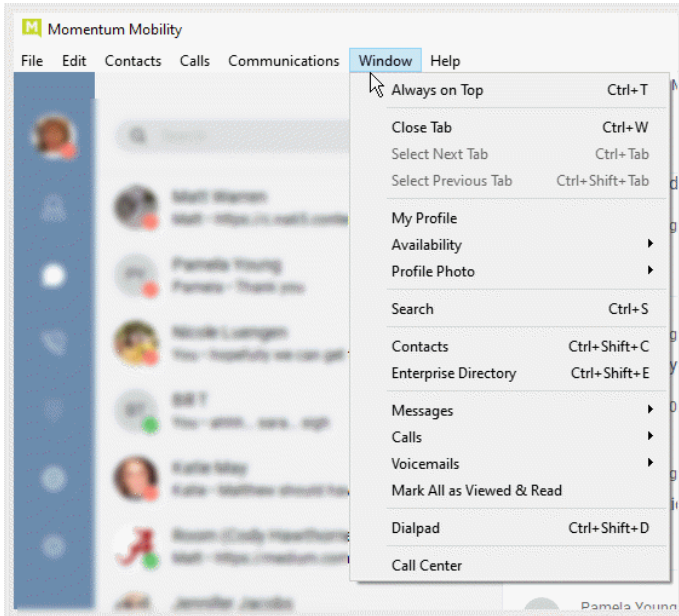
Momentum Mobility

File Edit Contacts Calls Communications Window Help

Always on Top Ctrl+T

Close Tab Ctrl+W
Select Next Tab Ctrl+Tab
Select Previous Tab Ctrl+Shift+Tab

My Profile
Availability
Profile Photo

Search Ctrl+S

Contacts Ctrl+Shift+C
Enterprise Directory Ctrl+Shift+E

Messages
Calls
Voicemails
Mark All as Viewed & Read

Dialpad Ctrl+Shift+D

Call Center

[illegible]